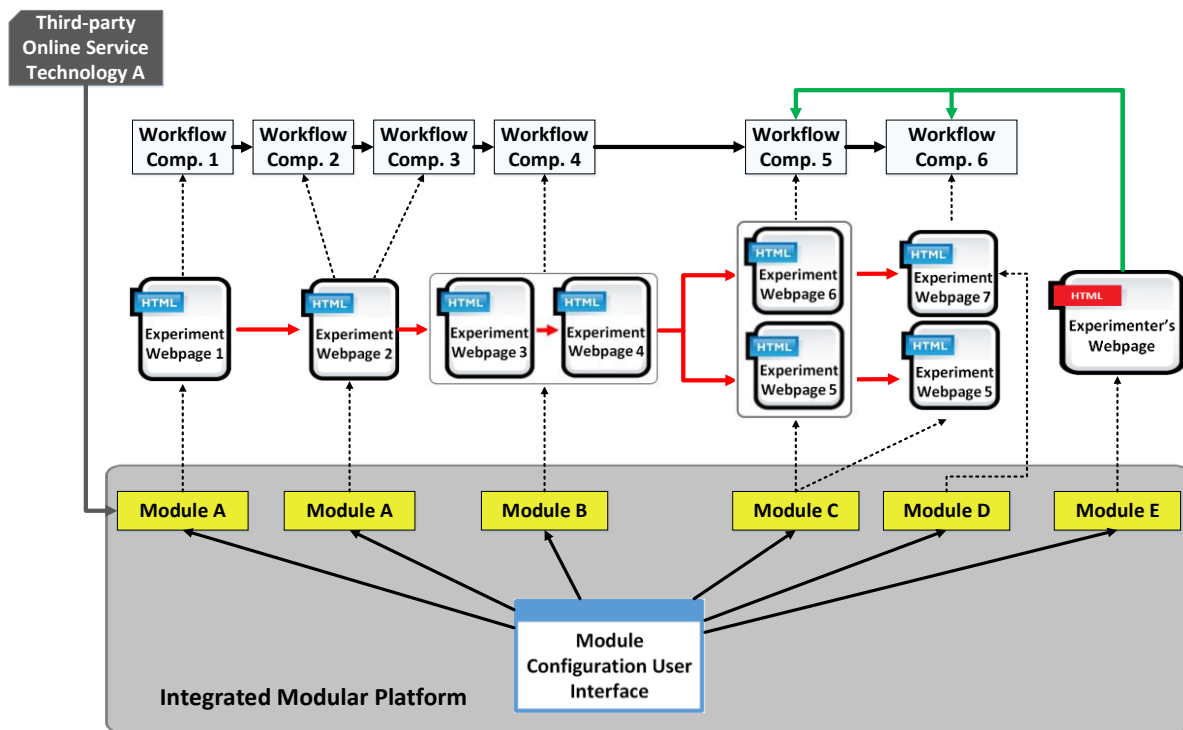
Third-party Online Service Technology A

Workflow Comp. 1

Workflow Comp. 2

Workflow Comp. 3

Workflow Comp. 4

Workflow Comp. 5

Workflow Comp. 6

HTML
Experiment Webpage 1

HTML
Experiment Webpage 2

HTML
Experiment Webpage 3

HTML
Experiment Webpage 4

HTML
Experiment Webpage 6

HTML
Experiment Webpage 5

HTML
Experiment Webpage 7

HTML
Experiment Webpage 5

HTML
Experimenter's Webpage

Module A

Module A

Module B

Module C

Module D

Module E

Module Configuration User Interface

Integrated Modular Platform